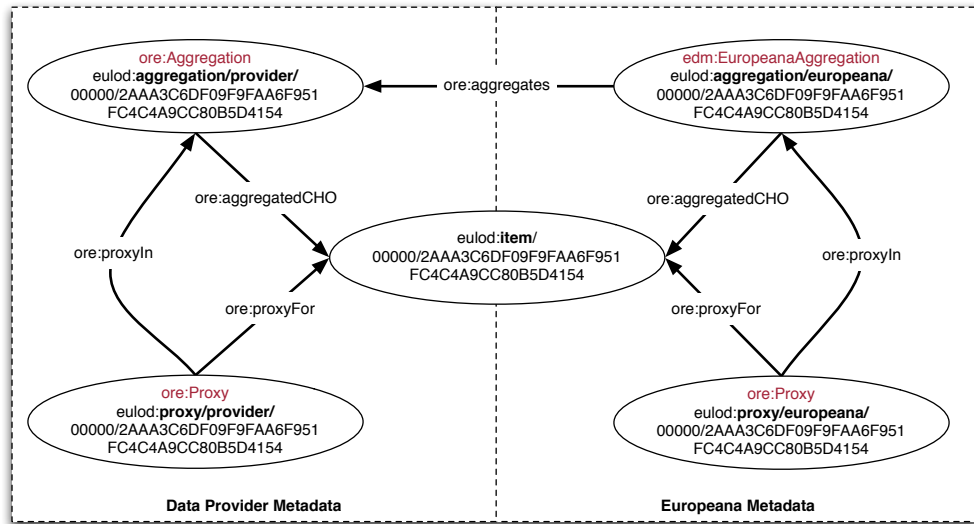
ore:Aggregation
eulod:**aggregation/provider/**
00000/2AAA3C6DF09F9FAA6F951
FC4C4A9CC80B5D4154

ore:aggregates

edm:EuropeanaAggregation
eulod:**aggregation/europeana/**
00000/2AAA3C6DF09F9FAA6F951
FC4C4A9CC80B5D4154

ore:aggregatedCHO

ore:aggregatedCHO

ore:proxyIn

eulod:**item**/
00000/2AAA3C6DF09F9FAA6F951
FC4C4A9CC80B5D4154

ore:proxyIn

ore:proxyFor

ore:proxyFor

ore:Proxy
eulod:**proxy/provider/**
00000/2AAA3C6DF09F9FAA6F951
FC4C4A9CC80B5D4154

ore:Proxy
eulod:**proxy/europeana/**
00000/2AAA3C6DF09F9FAA6F951
FC4C4A9CC80B5D4154

**Data Provider Metadata**

**Europeana Metadata**